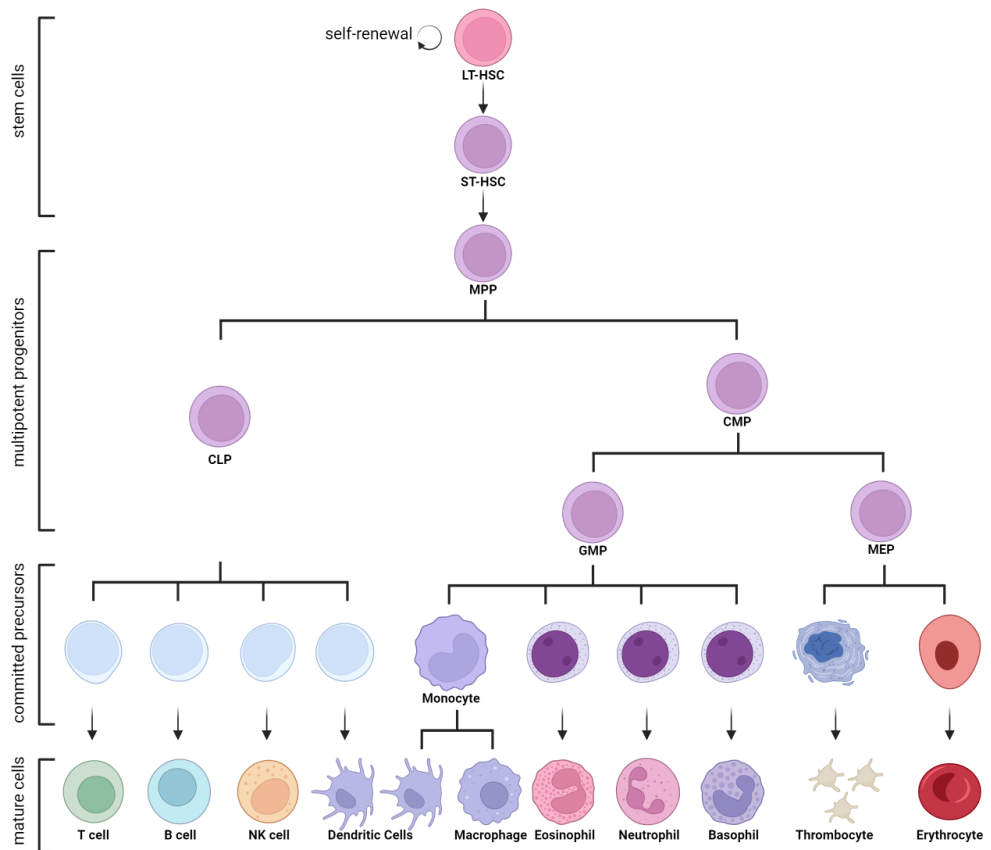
stem cells

multipotent progenitors

committed precursors

mature cells

self-renewal

LT-HSC

ST-HSC

MPP

CLP

CMP

GMP

MEP

Monocyte

T cell

B cell

NK cell

Dendritic Cells

Macrophage

Eosinophil

Neutrophil

Basophil

Thrombocyte

Erythrocyte